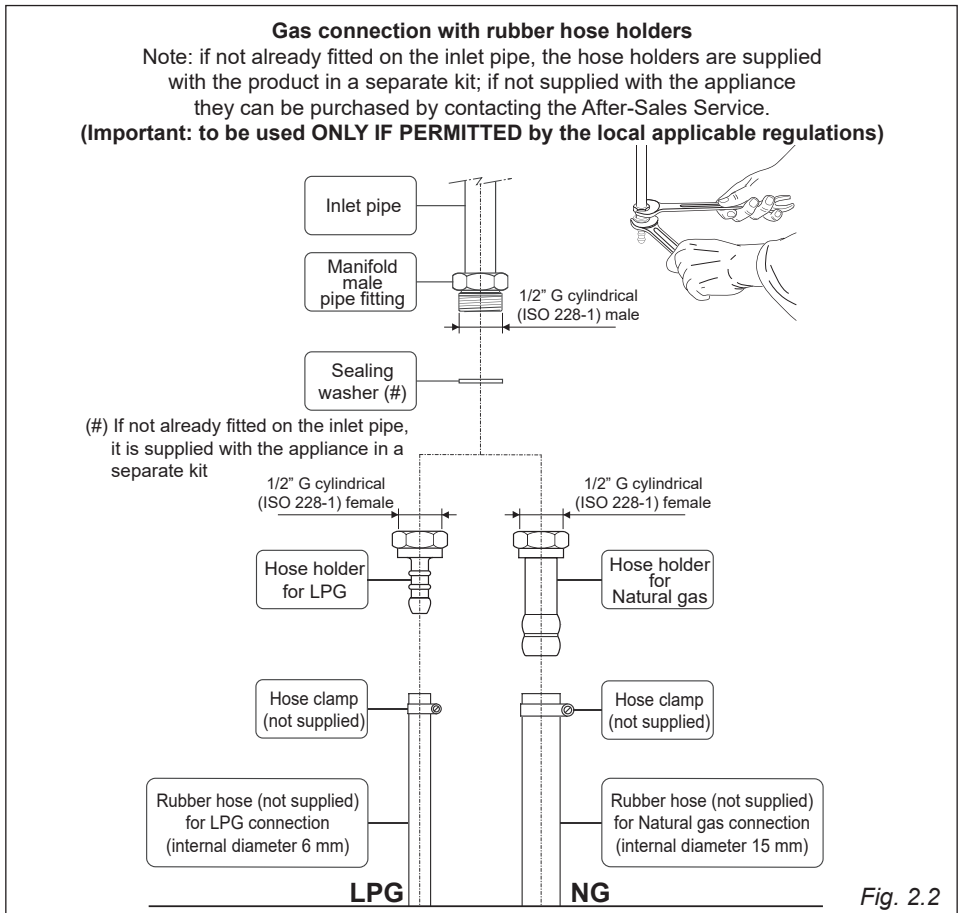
**Gas connection with rubber hose holders**
Note: if not already fitted on the inlet pipe, the hose holders are supplied with the product in a separate kit; if not supplied with the appliance they can be purchased by contacting the After-Sales Service.
**(Important: to be used ONLY IF PERMITTED by the local applicable regulations)**

Inlet pipe

Manifold male pipe fitting

1/2" G cylindrical (ISO 228-1) male

Sealing washer (#)

(#) If not already fitted on the inlet pipe, it is supplied with the appliance in a separate kit

1/2" G cylindrical (ISO 228-1) female

1/2" G cylindrical (ISO 228-1) female

Hose holder for LPG

Hose holder for Natural gas

Hose clamp (not supplied)

Hose clamp (not supplied)

Rubber hose (not supplied) for LPG connection (internal diameter 6 mm)

Rubber hose (not supplied) for Natural gas connection (internal diameter 15 mm)

LPG

NG

Fig. 2.2